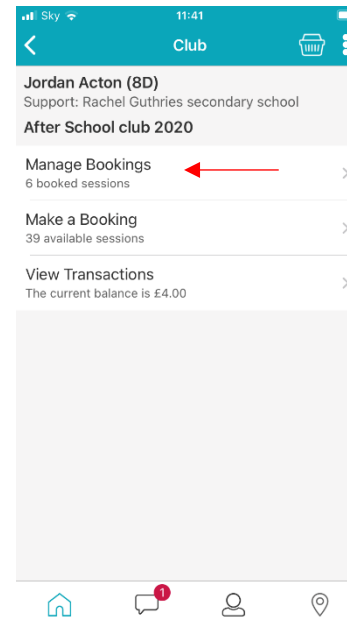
Sky 11:41

Club

Jordan Acton (8D)
Support: Rachel Guthries secondary school
After School club 2020

Manage Bookings
6 booked sessions

Make a Booking
39 available sessions

View Transactions
The current balance is £4.00

1